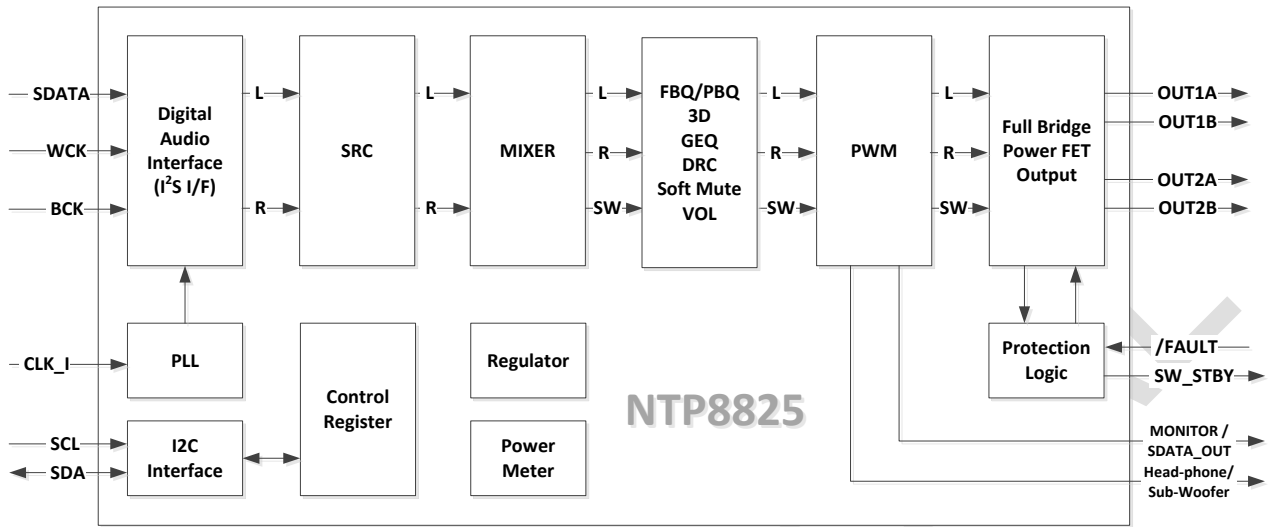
SDATA
WCK
BCK
Digital Audio Interface ($I^2S$ I/F)
L
R
SRC
L
R
MIXER
L
R
SW
FBQ/PBQ
3D
GEQ
DRC
Soft Mute
VOL
L
R
SW
PWM
L
R
SW
Full Bridge Power FET Output
OUT1A
OUT1B
OUT2A
OUT2B
CLK_I
PLL
Control Register
Regulator
Protection Logic
/FAULT
SW_STBY
NTP8825
SCL
SDA
I2C Interface
Power Meter
MONITOR / SDATA_OUT
Head-phone/ Sub-Woofer